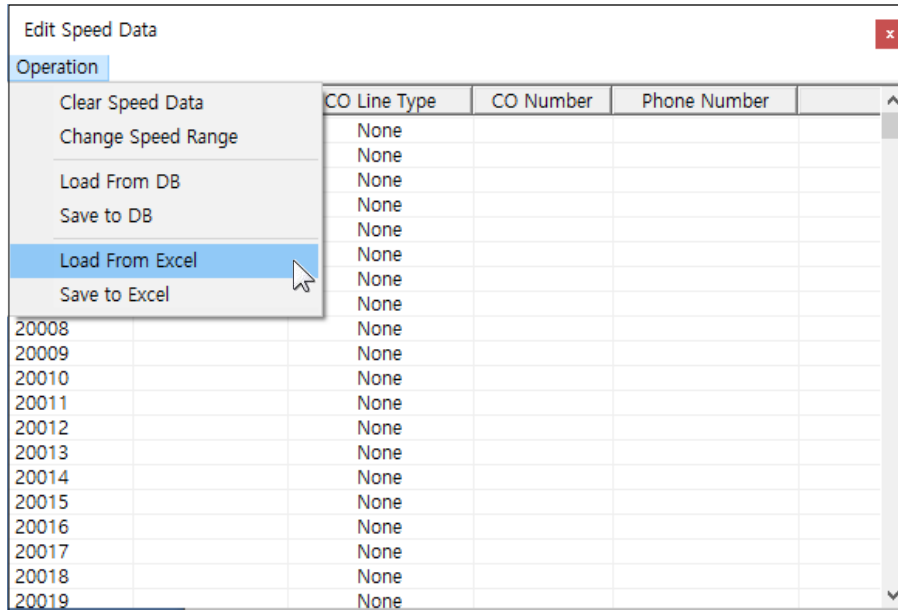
Edit Speed Data

x

Operation

Clear Speed Data
Change Speed Range
Load From DB
Save to DB
Load From Excel
Save to Excel

| | | CO Line Type | CO Number | Phone Number |
|---|---|---|---|---|
| | | None | | |
| | | None | | |
| | | None | | |
| | | None | | |
| | | None | | |
| | | None | | |
| | | None | | |
| | | None | | |
| 20008 | | None | | |
| 20009 | | None | | |
| 20010 | | None | | |
| 20011 | | None | | |
| 20012 | | None | | |
| 20013 | | None | | |
| 20014 | | None | | |
| 20015 | | None | | |
| 20016 | | None | | |
| 20017 | | None | | |
| 20018 | | None | | |
| 20019 | | None | | |